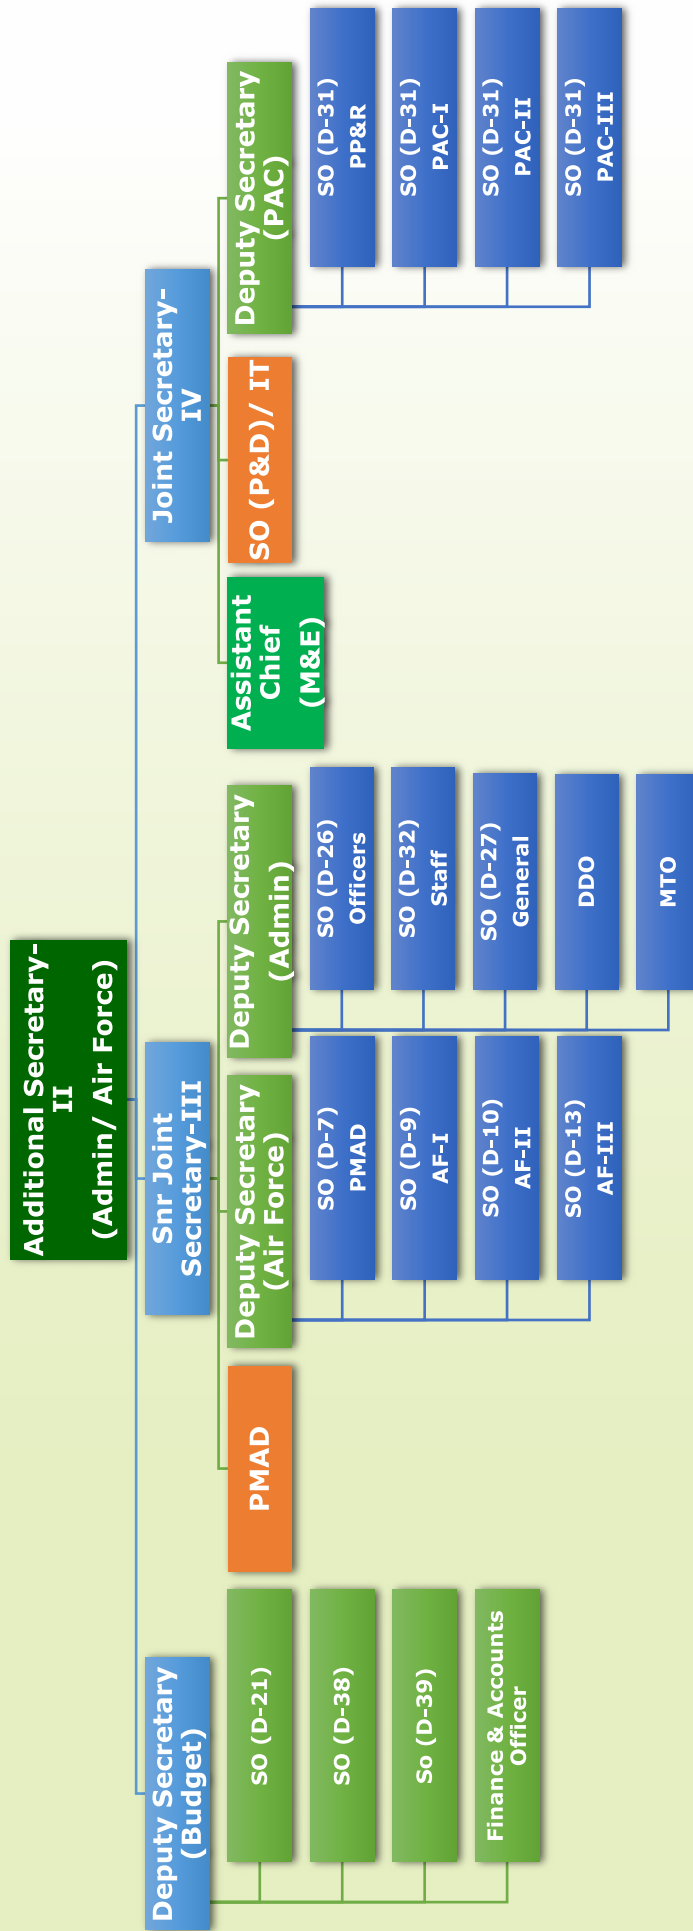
Additional Secretary-II
(Admin/ Air Force)

Joint Secretary-IV

Deputy Secretary (PAC)

SO (D-31) PP&R

SO (D-31) PAC-I

SO (D-31) PAC-II

SO (D-31) PAC-III

SO (P&D)/ IT

Assistant Chief (M&E)

Snr Joint Secretary-III

Deputy Secretary (Admin)

SO (D-26) Officers

SO (D-32) Staff

SO (D-27) General

DDO

MTO

Deputy Secretary (Air Force)

SO (D-7) PMAD

SO (D-9) AF-I

SO (D-10) AF-II

SO (D-13) AF-III

PMAD

Deputy Secretary (Budget)

SO (D-21)

SO (D-38)

So (D-39)

Finance & Accounts Officer